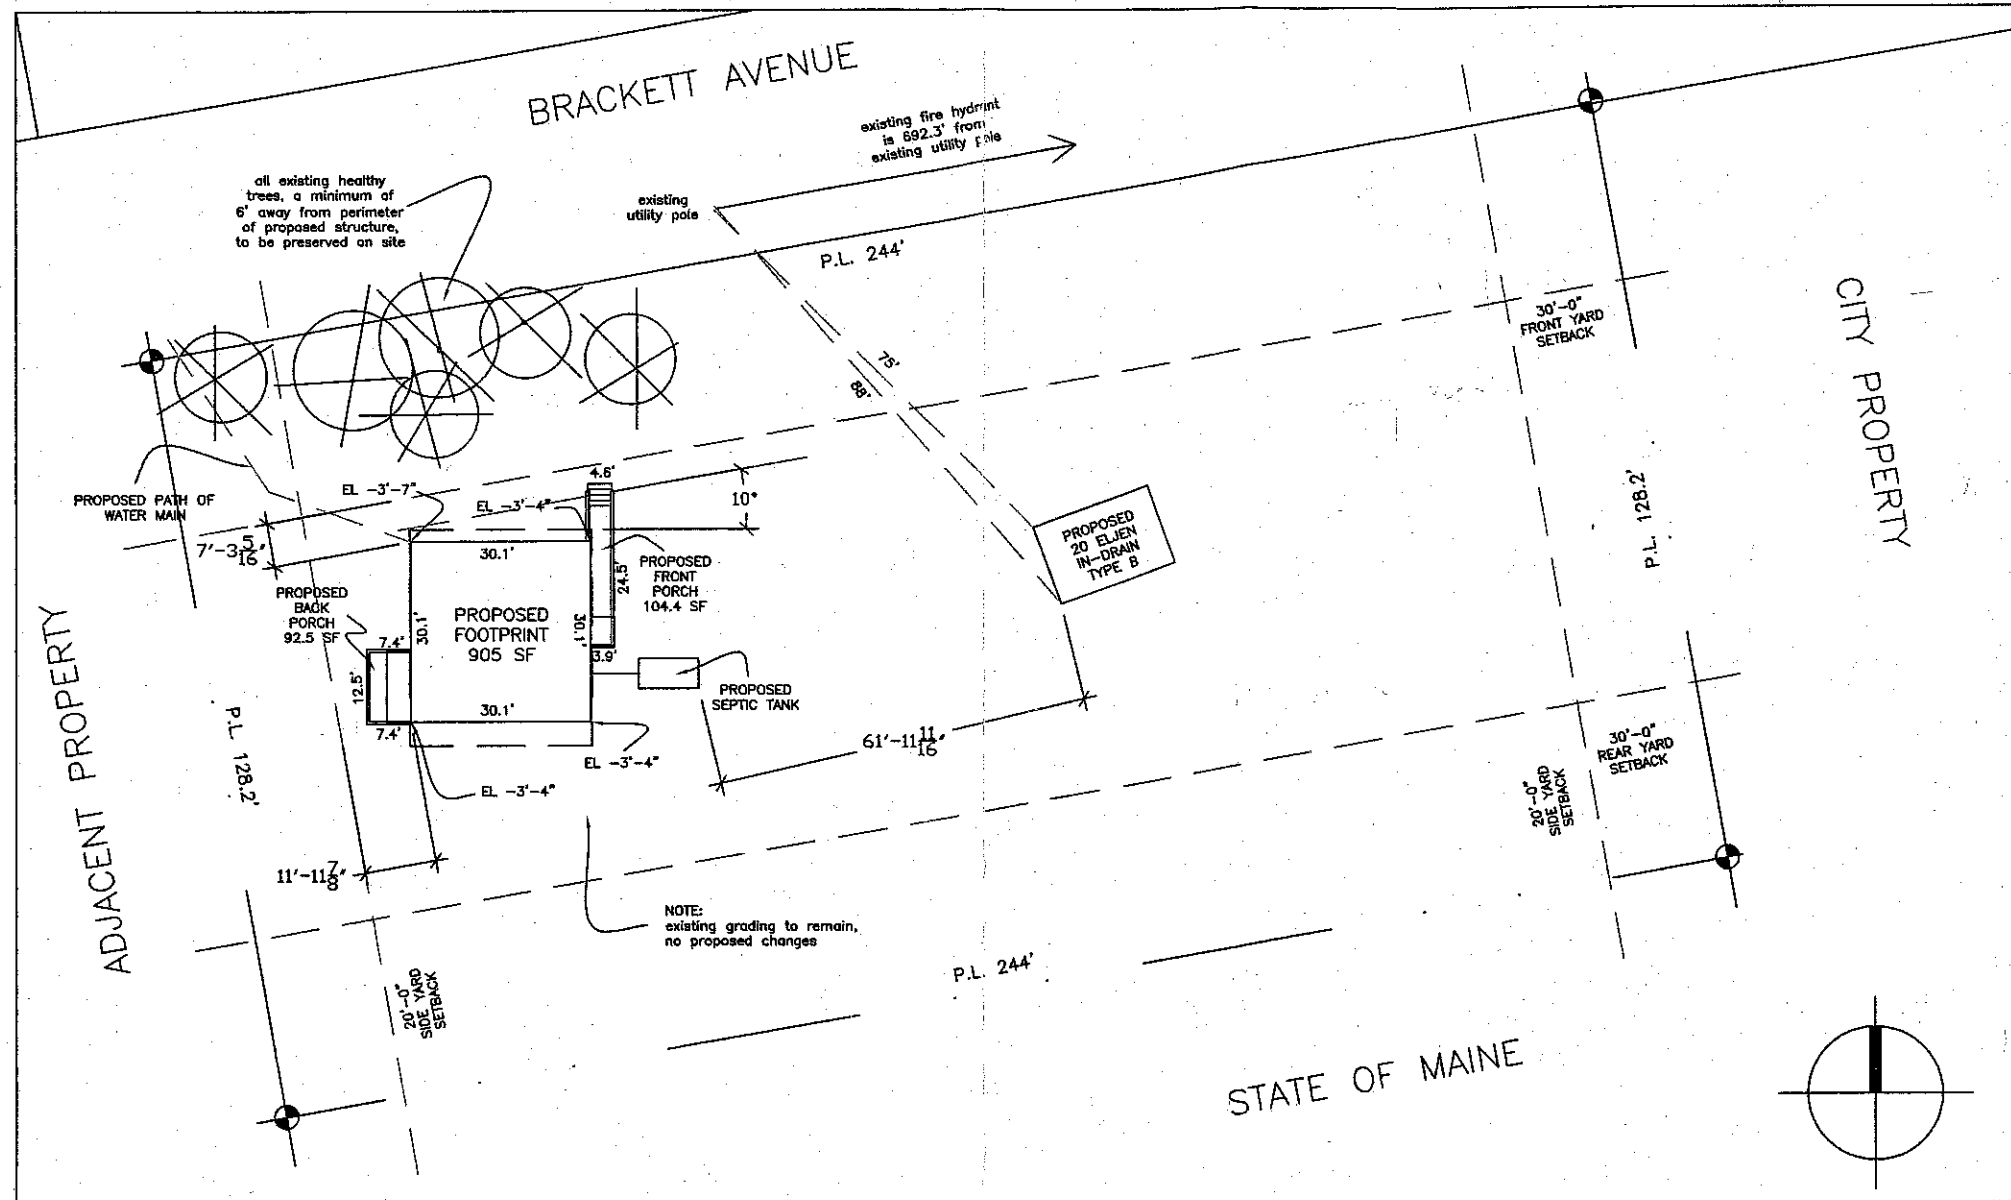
BRACKETT AVENUE

existing fire hydrant is 692.3' from existing utility pole

existing utility pole

all existing healthy trees, a minimum of 6' away from perimeter of proposed structure, to be preserved on site

P.L. 244'

30'-0" FRONT YARD SETBACK

CITY PROPERTY

75'

88'

PROPOSED PATH OF WATER MAIN

EL -3'-7"

EL -3'-4"

4.6'

10"

$7'-3\frac{5}{16}"$

30.1'

24.5'

PROPOSED FRONT PORCH 104.4 SF

PROPOSED 20 ELJEN IN-DRAIN TYPE B

P.L. 128.2'

PROPOSED BACK PORCH 92.5 SF

7.4'

PROPOSED FOOTPRINT 905 SF

30.1'

30.1'

12.5'

3.9'

PROPOSED SEPTIC TANK

30.1'

7.4'

EL -3'-4"

$61'-11\frac{11}{16}"$

30'-0" REAR YARD SETBACK

20'-0" SIDE YARD SETBACK

ADJACENT PROPERTY

P.L. 128.2'

EL -3'-4"

$11'-11\frac{7}{8}"$

NOTE: existing grading to remain, no proposed changes

20'-0" SIDE YARD SETBACK

P.L. 244'

STATE OF MAINE